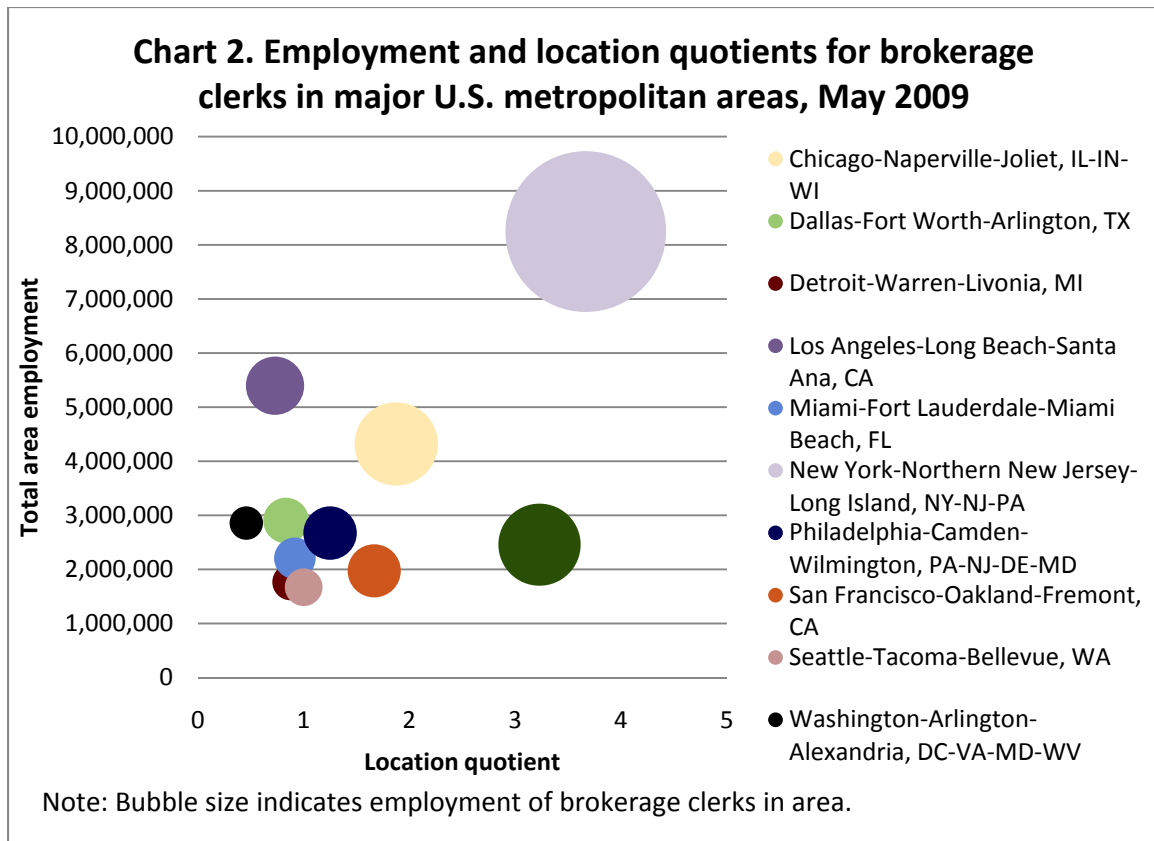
Chart 2. Employment and location quotients for brokerage clerks in major U.S. metropolitan areas, May 2009

Total area employment

10,000,000
9,000,000
8,000,000
7,000,000
6,000,000
5,000,000
4,000,000
3,000,000
2,000,000
1,000,000
0

0 1 2 3 4 5

Location quotient

Chicago-Naperville-Joliet, IL-IN-WI
Dallas-Fort Worth-Arlington, TX
Detroit-Warren-Livonia, MI
Los Angeles-Long Beach-Santa Ana, CA
Miami-Fort Lauderdale-Miami Beach, FL
New York-Northern New Jersey-Long Island, NY-NJ-PA
Philadelphia-Camden-Wilmington, PA-NJ-DE-MD
San Francisco-Oakland-Fremont, CA
Seattle-Tacoma-Bellevue, WA
Washington-Arlington-Alexandria, DC-VA-MD-WV

Note: Bubble size indicates employment of brokerage clerks in area.